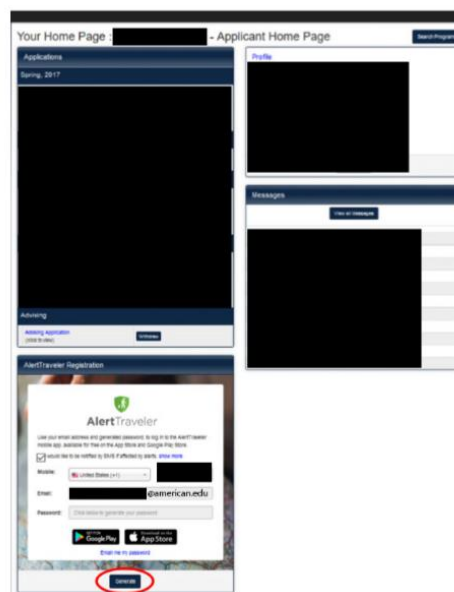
Your Home Page : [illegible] - Applicant Home Page

Search Programs

Applications

Spring, 2017

Advising

Advising Application
(2000 ft cities)

Withdraw

Profile

Messages

View all Messages

AlertTraveler Registration

AlertTraveler

Use your email address and generated password to log in to the AlertTraveler mobile app, available for free on the App Store and Google Play Store.

I would like to be notified by SMS if affected by alerts. show more

Mobile: United States (+1)

Email: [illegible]@american.edu

Password: Click below to generate your password

GET IT ON Google Play

Download on the App Store

Email me my password

Generate